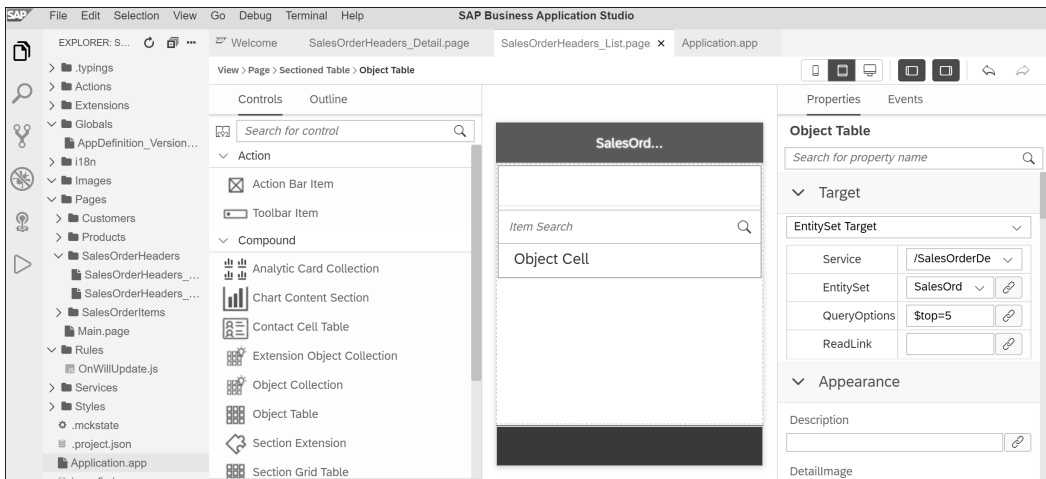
SAP File Edit Selection View Go Debug Terminal Help SAP Business Application Studio

EXPLORER: S...
.typings
Actions
Extensions
Globals
AppDefinition_Version...
i18n
Images
Pages
Customers
Products
SalesOrderHeaders
SalesOrderHeaders_...
SalesOrderHeaders_...
SalesOrderItems
Main.page
Rules
OnWillUpdate.js
Services
Styles
.mckstate
.project.json
Application.app

Welcome
SalesOrderHeaders_Detail.page
SalesOrderHeaders_List.page ×
Application.app

View > Page > Sectioned Table > Object Table

Controls
Outline
Search for control
Action
Action Bar Item
Toolbar Item
Compound
Analytic Card Collection
Chart Content Section
Contact Cell Table
Extension Object Collection
Object Collection
Object Table
Section Extension
Section Grid Table

SalesOrd...
Item Search
Object Cell

Properties
Events
Object Table
Search for property name
Target
EntitySet Target
Service /SalesOrderDe
EntitySet SalesOrd
QueryOptions $top=5
ReadLink
Appearance
Description
DetailImage